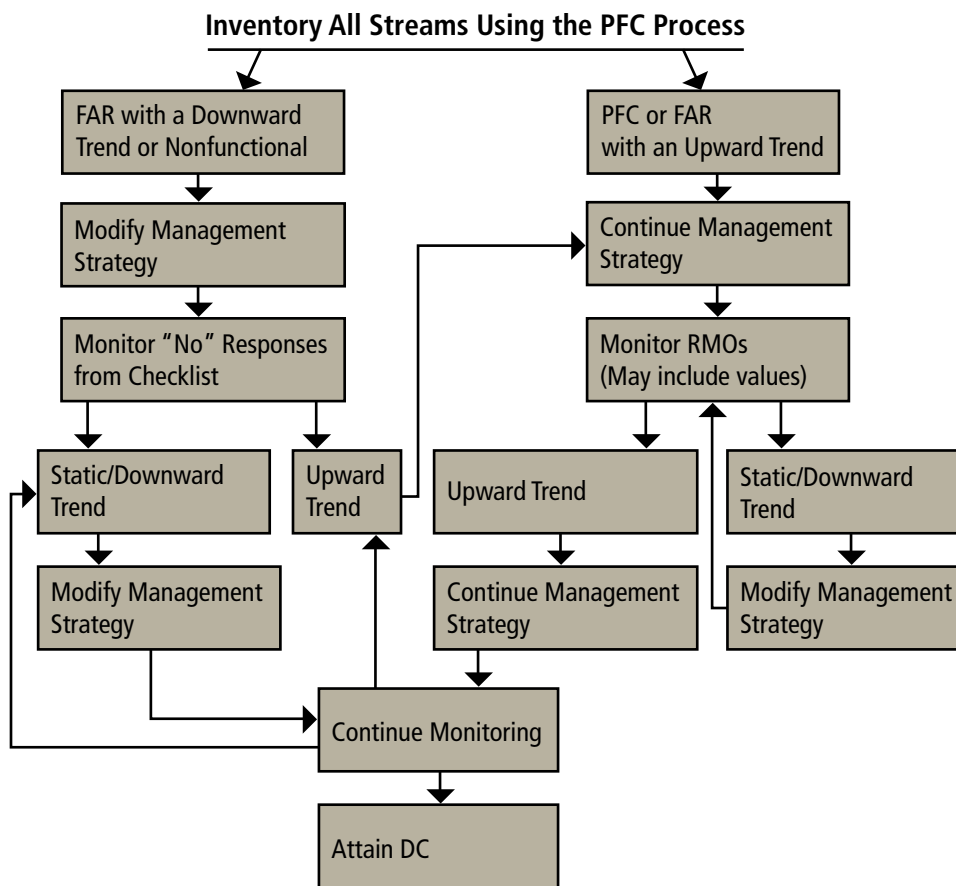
Inventory All Streams Using the PFC Process

FAR with a Downward Trend or Nonfunctional

Modify Management Strategy

Monitor "No" Responses from Checklist

Static/Downward Trend

Upward Trend

Modify Management Strategy

PFC or FAR with an Upward Trend

Continue Management Strategy

Monitor RMOs (May include values)

Upward Trend

Static/Downward Trend

Continue Management Strategy

Modify Management Strategy

Continue Monitoring

Attain DC